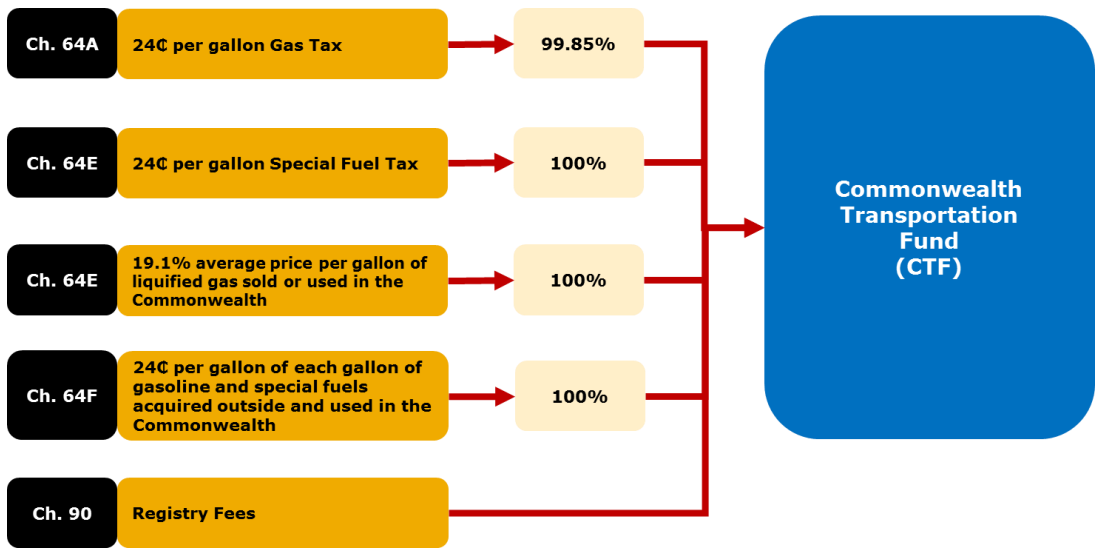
Ch. 64A

24₵ per gallon Gas Tax

99.85%

Ch. 64E

24₵ per gallon Special Fuel Tax

100%

Ch. 64E

19.1% average price per gallon of liquified gas sold or used in the Commonwealth

100%

Ch. 64F

24₵ per gallon of each gallon of gasoline and special fuels acquired outside and used in the Commonwealth

100%

Ch. 90

Registry Fees

Commonwealth Transportation Fund (CTF)